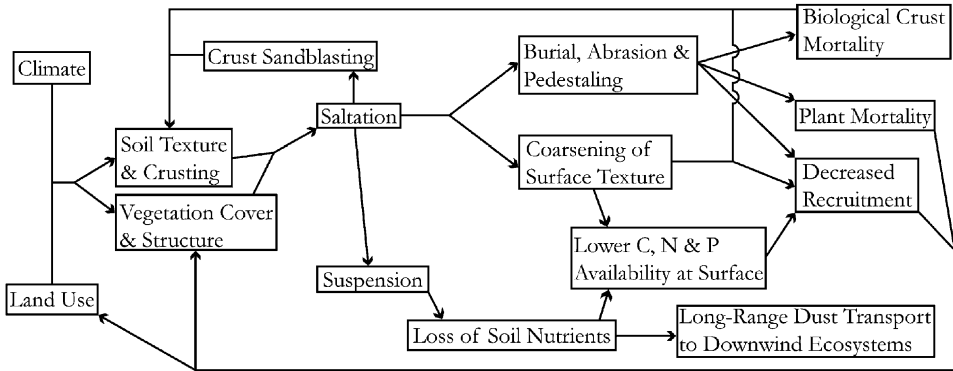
Climate

Land Use

Crust Sandblasting

Soil Texture & Crusting

Vegetation Cover & Structure

Saltation

Suspension

Loss of Soil Nutrients

Burial, Abrasion & Pedestaling

Coarsening of Surface Texture

Lower C, N & P Availability at Surface

Long-Range Dust Transport to Downwind Ecosystems

Biological Crust Mortality

Plant Mortality

Decreased Recruitment